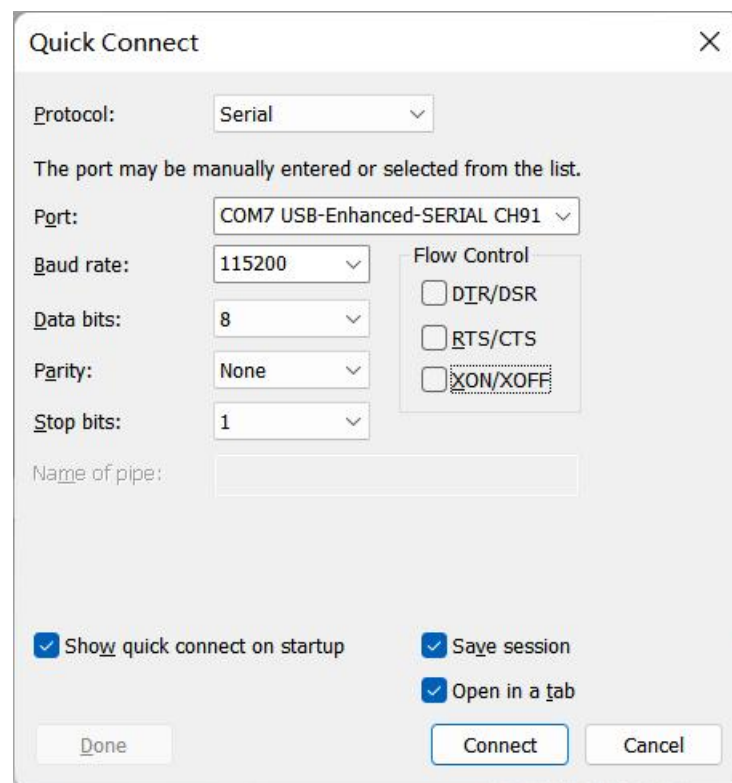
Quick Connect

Protocol: Serial

The port may be manually entered or selected from the list.

Port: COM7 USB-Enhanced-SERIAL CH91

Baud rate: 115200

Data bits: 8

Parity: None

Stop bits: 1

Flow Control

DTR/DSR

RTS/CTS

XON/XOFF

Name of pipe:

Show quick connect on startup

Save session

Open in a tab

Done

Connect

Cancel